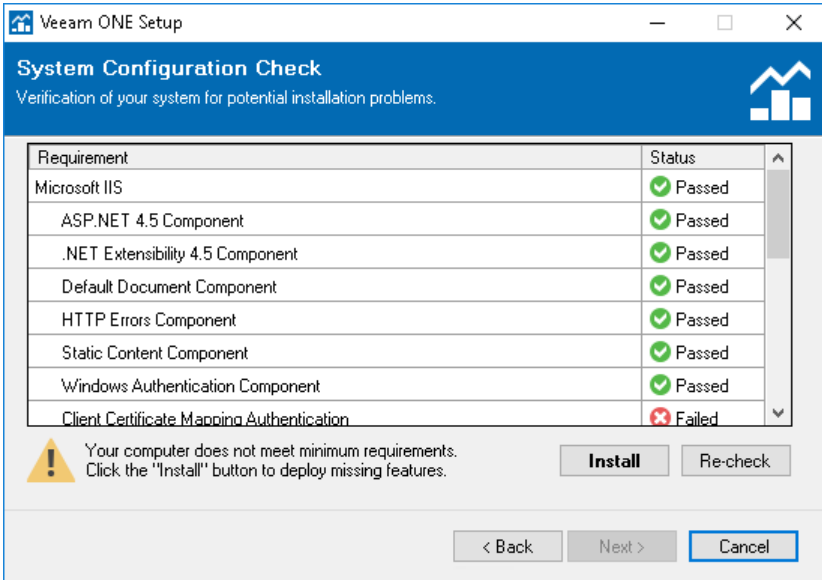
Veeam ONE Setup

System Configuration Check
Verification of your system for potential installation problems.

| Requirement | Status |
|---|---|
| Microsoft IIS | Passed |
| ASP.NET 4.5 Component | Passed |
| .NET Extensibility 4.5 Component | Passed |
| Default Document Component | Passed |
| HTTP Errors Component | Passed |
| Static Content Component | Passed |
| Windows Authentication Component | Passed |
| Client Certificate Mapping Authentication | Failed |

Your computer does not meet minimum requirements.
Click the "Install" button to deploy missing features.

Install
Re-check

< Back
Next >
Cancel